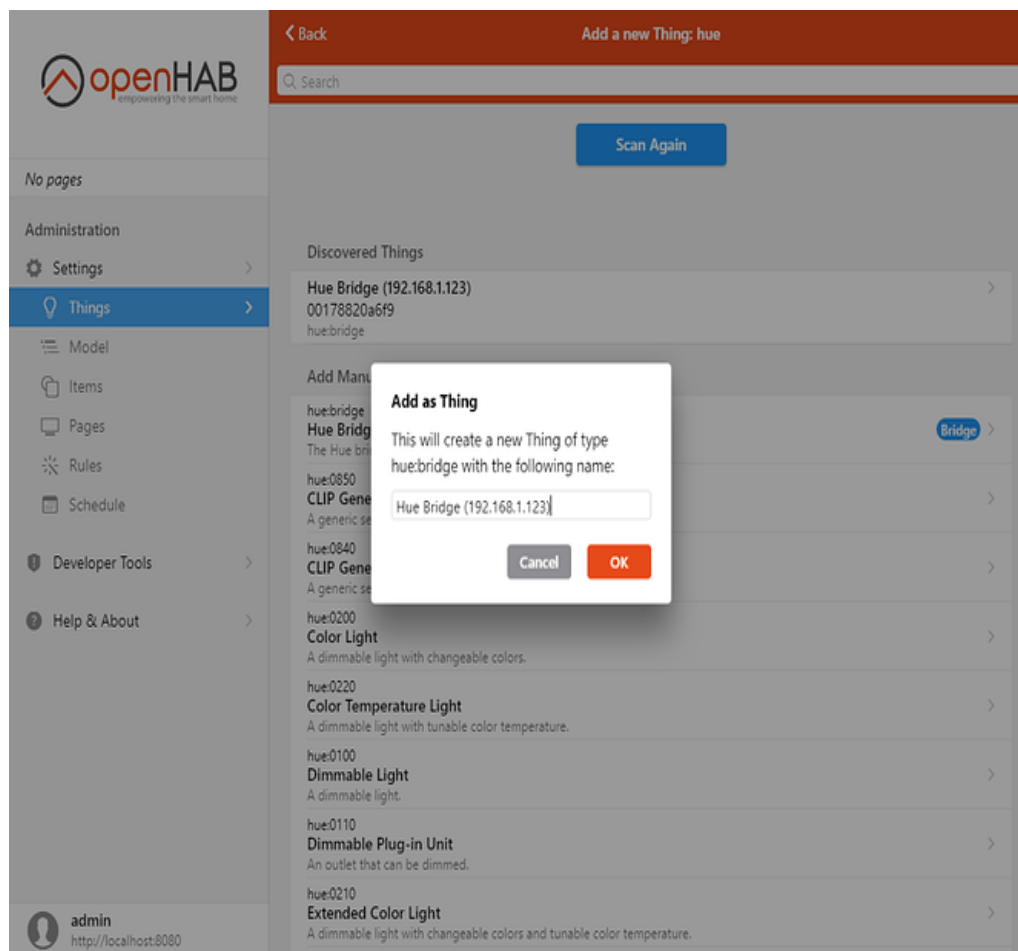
openHAB
empowering the smart home

No pages

Administration

Settings

Things

Model

Items

Pages

Rules

Schedule

Developer Tools

Help & About

admin
http://localhost:8080

< Back

Add a new Thing: hue

Search

Scan Again

Discovered Things

Hue Bridge (192.168.1.123)
00178820a6f9
hue:bridge

Add Manu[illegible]

hue:bridge
Hue Bridg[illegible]
The Hue bri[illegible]

Bridge

hue:0850
CLIP Gene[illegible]
A generic se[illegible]

hue:0840
CLIP Gene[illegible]
A generic se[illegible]

hue:0200
Color Light
A dimmable light with changeable colors.

hue:0220
Color Temperature Light
A dimmable light with tunable color temperature.

hue:0100
Dimmable Light
A dimmable light.

hue:0110
Dimmable Plug-in Unit
An outlet that can be dimmed.

hue:0210
Extended Color Light
A dimmable light with changeable colors and tunable color temperature.

Add as Thing

This will create a new Thing of type hue:bridge with the following name:

Hue Bridge (192.168.1.123)

Cancel

OK